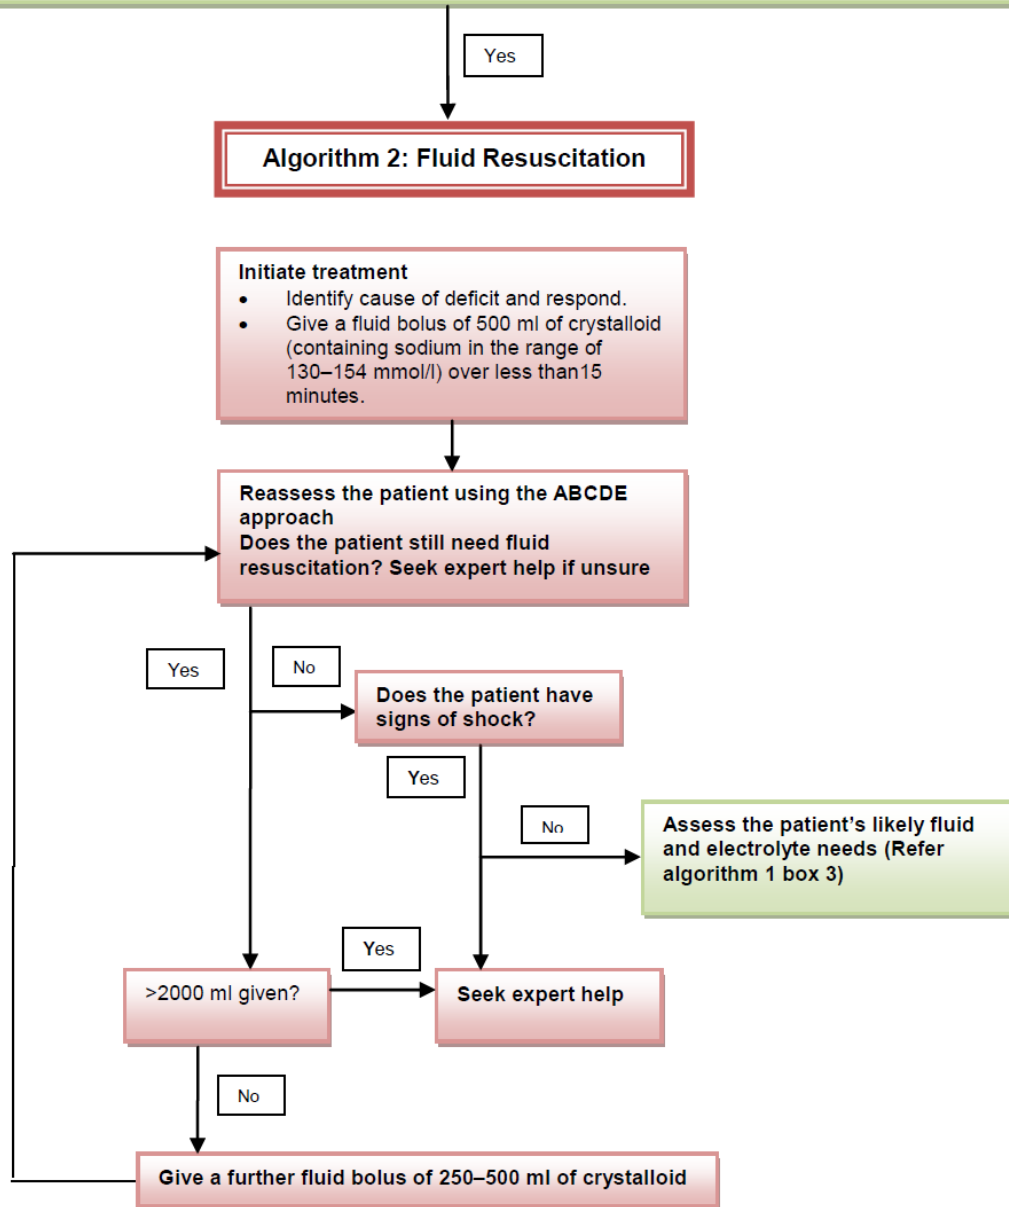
Yes

Algorithm 2: Fluid Resuscitation

Initiate treatment
• Identify cause of deficit and respond.
• Give a fluid bolus of 500 ml of crystalloid (containing sodium in the range of 130–154 mmol/l) over less than15 minutes.

Reassess the patient using the ABCDE approach
Does the patient still need fluid resuscitation? Seek expert help if unsure

Yes

No

Does the patient have signs of shock?

Yes

No

Assess the patient's likely fluid and electrolyte needs (Refer algorithm 1 box 3)

Yes

>2000 ml given?

Seek expert help

No

Give a further fluid bolus of 250–500 ml of crystalloid